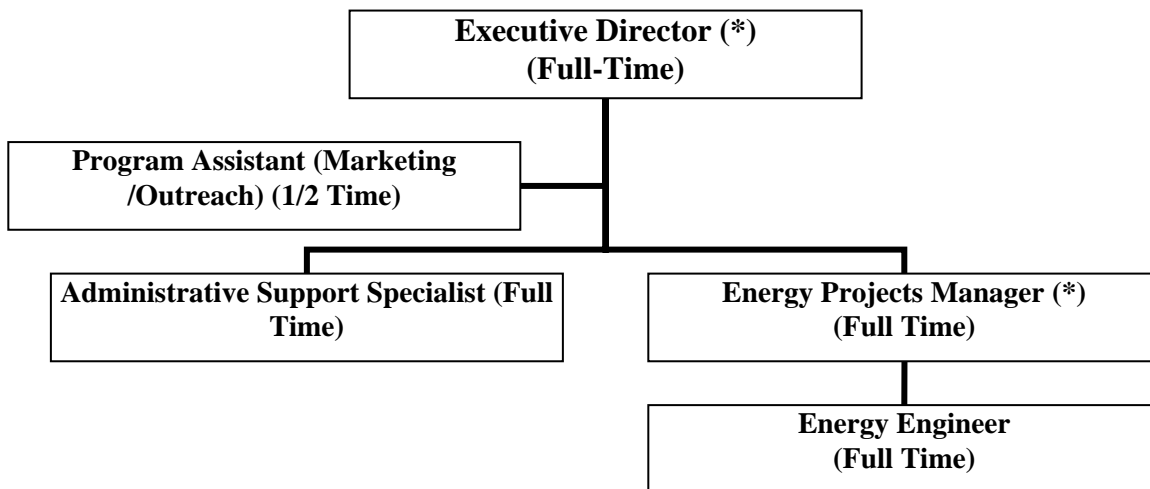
Executive Director (*)
(Full-Time)

Program Assistant (Marketing /Outreach) (1/2 Time)

Administrative Support Specialist (Full Time)

Energy Projects Manager (*)
(Full Time)

Energy Engineer
(Full Time)